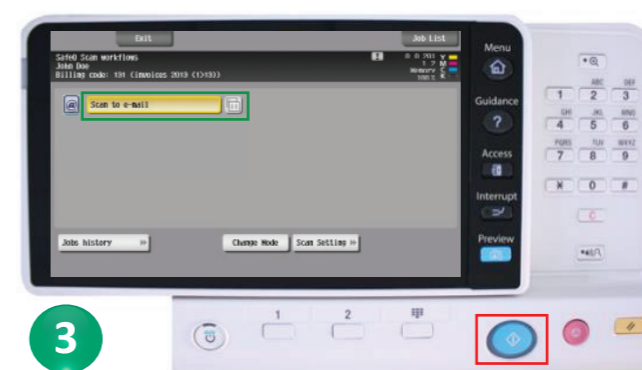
Exit

Job List

SafeQ Scan workflows
John Doe
Billing code: 131 (Invoices 2013 (1>13))

Y
M
C
K

Scan to e-mail

Jobs history

Change Mode

Scan Setting

Menu

Guidance

?

Access

Interrupt

Preview

1

2 ABC

3 DEF

4 GHI

5 JKL

6 MNO

7 PQRS

8 TUV

9 WXYZ

0

#

C

1

2

3